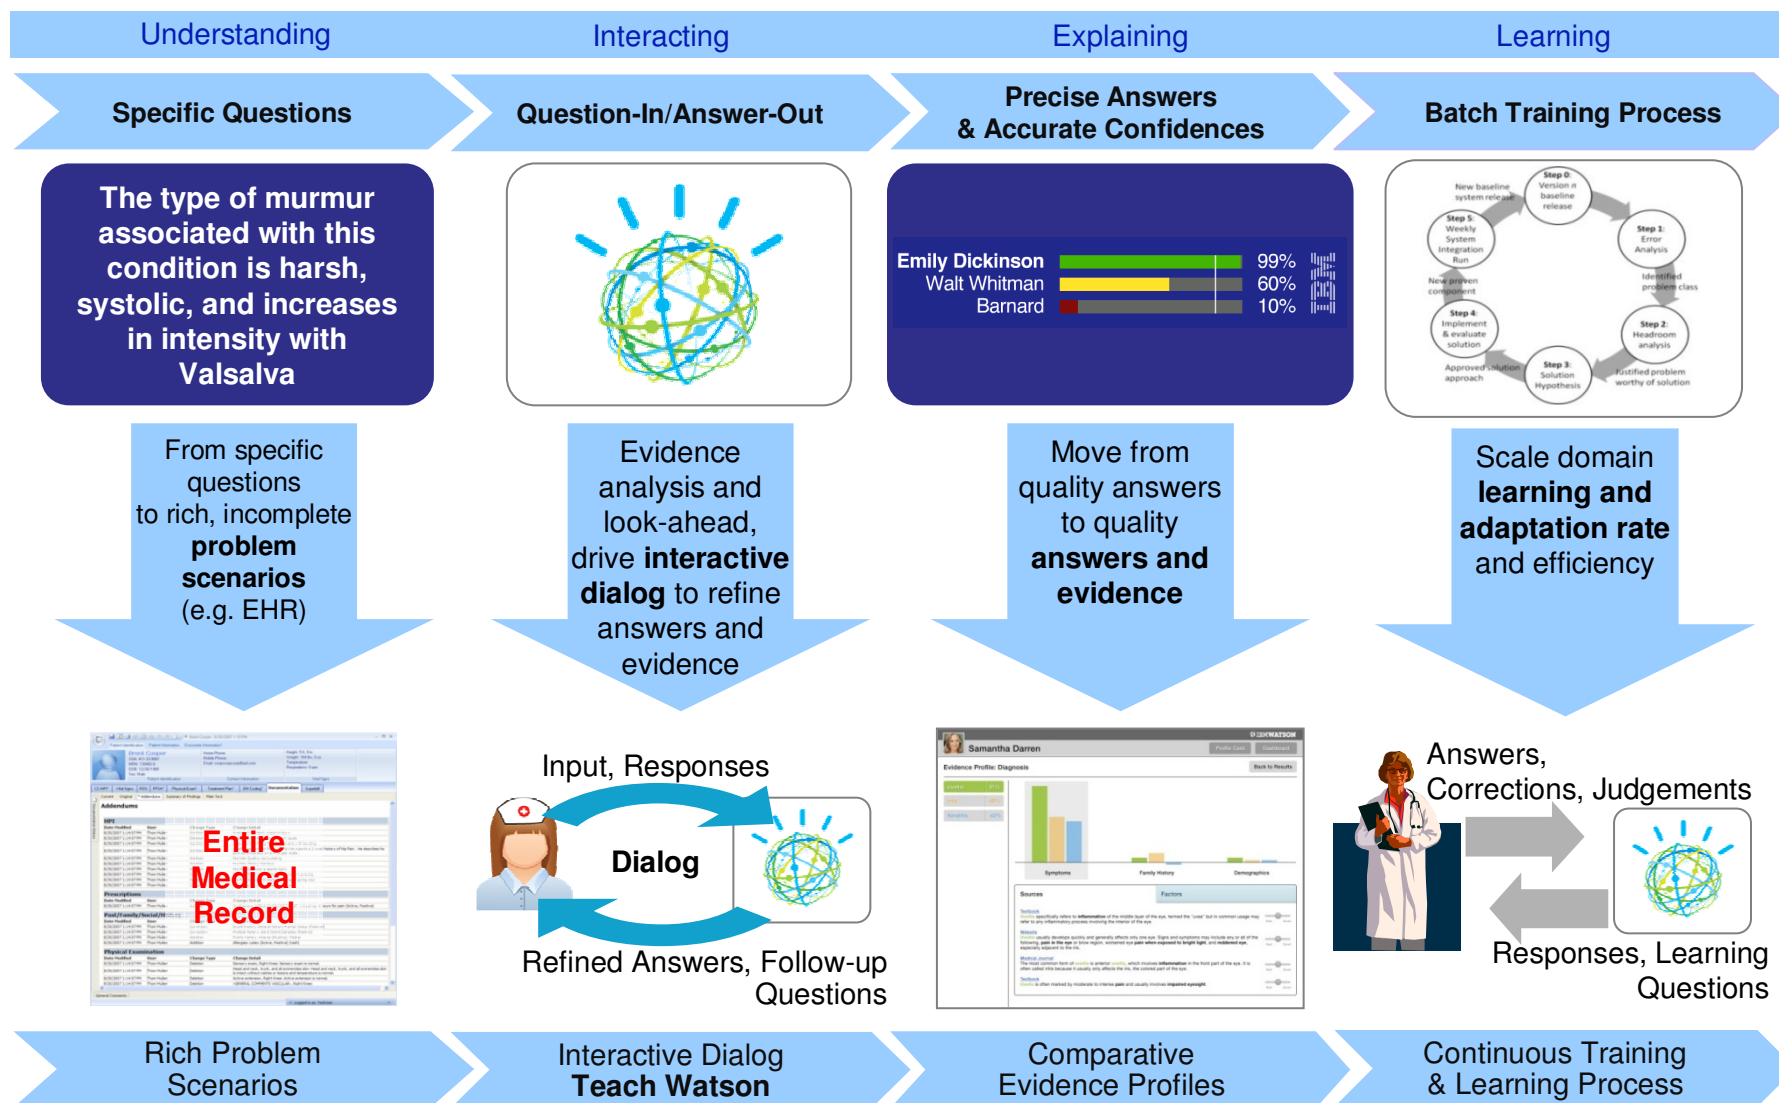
Understanding

Interacting

Explaining

Learning

Specific Questions

Question-In/Answer-Out

Precise Answers & Accurate Confidences

Batch Training Process

The type of murmur associated with this condition is harsh, systolic, and increases in intensity with Valsalva

Emily Dickinson 99%
Walt Whitman 60%
Barnard 10%

IBM

New baseline system release
Step 0: Version n baseline release
Step 1: Error Analysis
Identified problem class
Step 2: Headroom analysis
Justified problem worthy of solution
Step 3: Solution Hypothesis
Approved solution approach
Step 4: Implement & evaluate solution
New proven component
Step 5: Weekly System Integration Run

From specific questions to rich, incomplete **problem scenarios** (e.g. EHR)

Evidence analysis and look-ahead, drive **interactive dialog** to refine answers and evidence

Move from quality answers to quality **answers and evidence**

Scale domain **learning and adaptation rate** and efficiency

Entire Medical Record

Input, Responses

Dialog

Refined Answers, Follow-up Questions

Samantha Darren

Evidence Profile: Diagnosis

Answers, Corrections, Judgements

Responses, Learning Questions

Rich Problem Scenarios

Interactive Dialog
**Teach Watson**

Comparative Evidence Profiles

Continuous Training & Learning Process